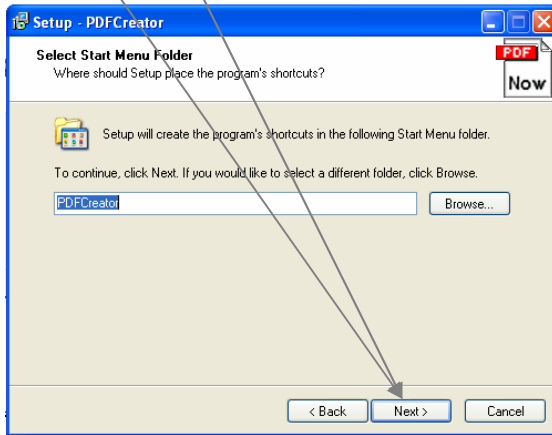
Setup - PDFCreator

Select Start Menu Folder
Where should Setup place the program's shortcuts?

PDF
Now

Setup will create the program's shortcuts in the following Start Menu folder.

To continue, click Next. If you would like to select a different folder, click Browse.

PDFCreator

Browse...

< Back

Next >

Cancel